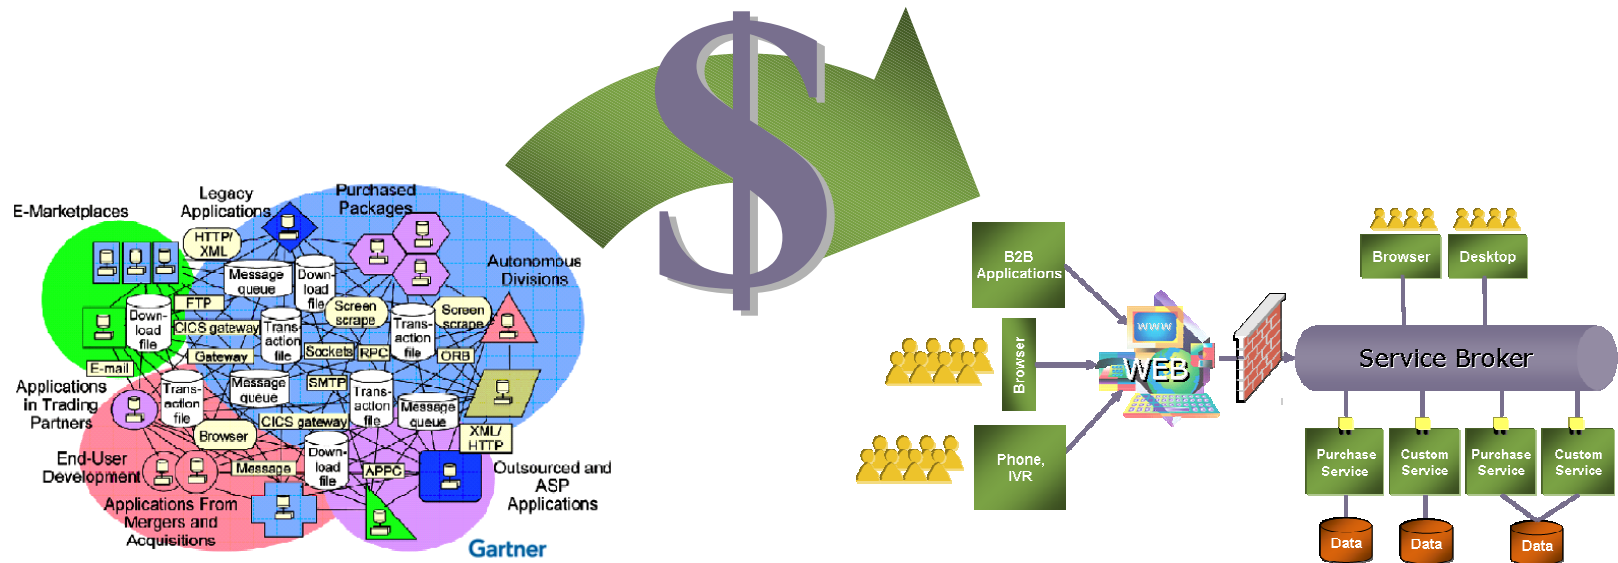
E-Marketplaces

Legacy Applications

Purchased Packages

HTTP/ XML

Message queue

Down-load file

Screen scrape

Trans-action file

Screen scrape

Autonomous Divisions

FTP

Down-load file

CICS gateway

Trans-action file

Gateway

Sockets

RPC

ORB

E-mail

Applications in Trading Partners

Trans-action file

Message queue

SMTP

Trans-action file

Message queue

Browser

CICS gateway

XML/ HTTP

End-User Development

Message

Down-load file

APPC

Outsourced and ASP Applications

Applications From Mergers and Acquisitions

Gartner

B2B Applications

Browser

Phone, IVR

WWW

WEB

Browser

Desktop

Service Broker

Purchase Service

Custom Service

Purchase Service

Custom Service

Data

Data

Data